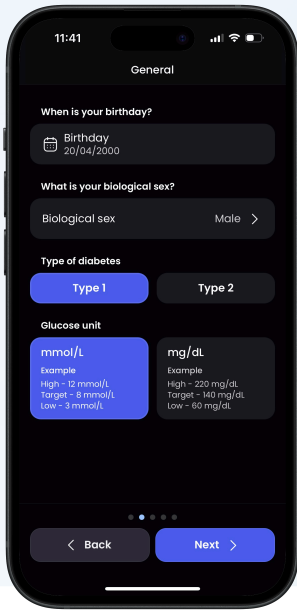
11:41

General

When is your birthday?

Birthday
20/04/2000

What is your biological sex?

Biological sex Male

Type of diabetes

Type 1

Type 2

Glucose unit

mmol/L
Example
High - 12 mmol/L
Target - 8 mmol/L
Low - 3 mmol/L

mg/dL
Example
High - 220 mg/dL
Target - 140 mg/dL
Low - 60 mg/dL

Back

Next